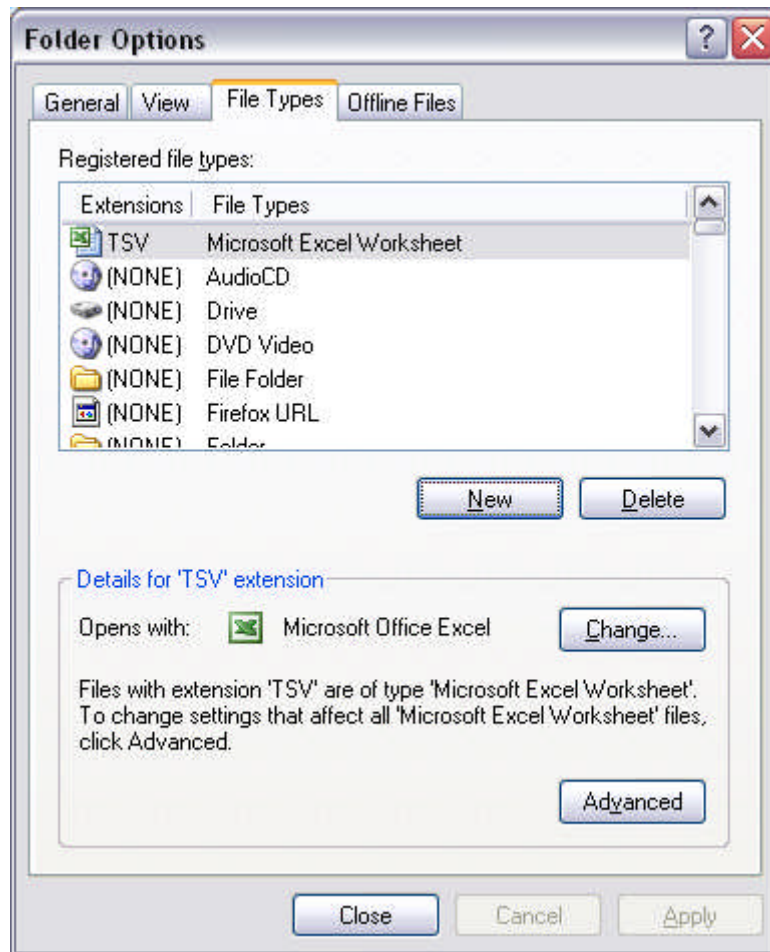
Folder Options

General | View | File Types | Offline Files

Registered file types:

| Extensions | File Types |
|---|---|
| TSV | Microsoft Excel Worksheet |
| (NONE) | AudioCD |
| (NONE) | Drive |
| (NONE) | DVD Video |
| (NONE) | File Folder |
| (NONE) | Firefox URL |
| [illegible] | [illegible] |

New Delete

Details for 'TSV' extension

Opens with: Microsoft Office Excel Change...

Files with extension 'TSV' are of type 'Microsoft Excel Worksheet'. To change settings that affect all 'Microsoft Excel Worksheet' files, click Advanced.

Advanced

Close Cancel Apply